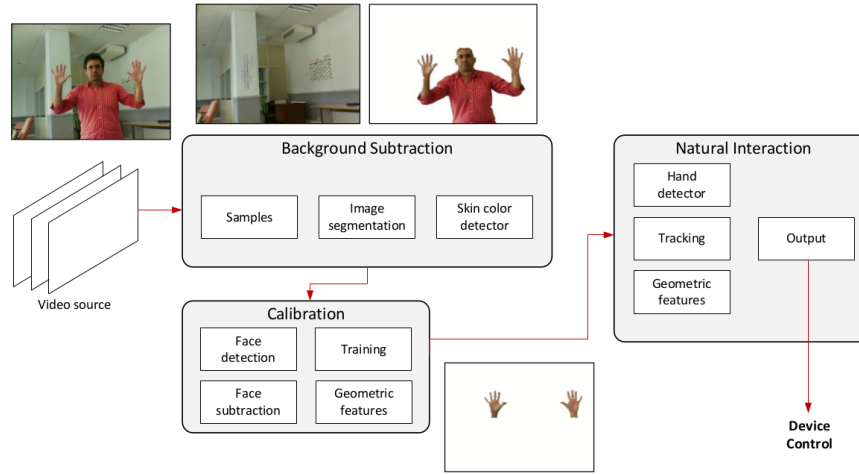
Background Subtraction

Samples

Image segmentation

Skin color detector

Video source

Calibration

Face detection

Training

Face subtraction

Geometric features

Natural Interaction

Hand detector

Tracking

Output

Geometric features

Device Control